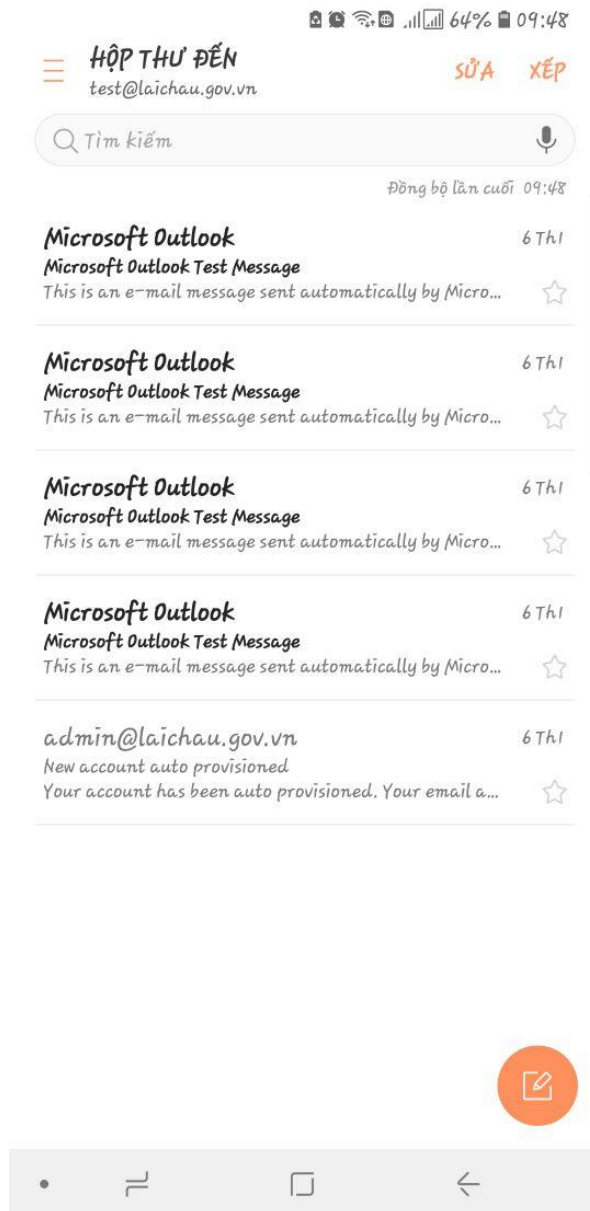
64% 09:48

HỘP THƯ ĐẾN
test@laichau.gov.vn

SỬA XẾP

Tìm kiếm

Đồng bộ lần cuối 09:48

Microsoft Outlook
6 Th1
Microsoft Outlook Test Message
This is an e-mail message sent automatically by Micro...

Microsoft Outlook
6 Th1
Microsoft Outlook Test Message
This is an e-mail message sent automatically by Micro...

Microsoft Outlook
6 Th1
Microsoft Outlook Test Message
This is an e-mail message sent automatically by Micro...

Microsoft Outlook
6 Th1
Microsoft Outlook Test Message
This is an e-mail message sent automatically by Micro...

admin@laichau.gov.vn
6 Th1
New account auto provisioned
Your account has been auto provisioned. Your email a...